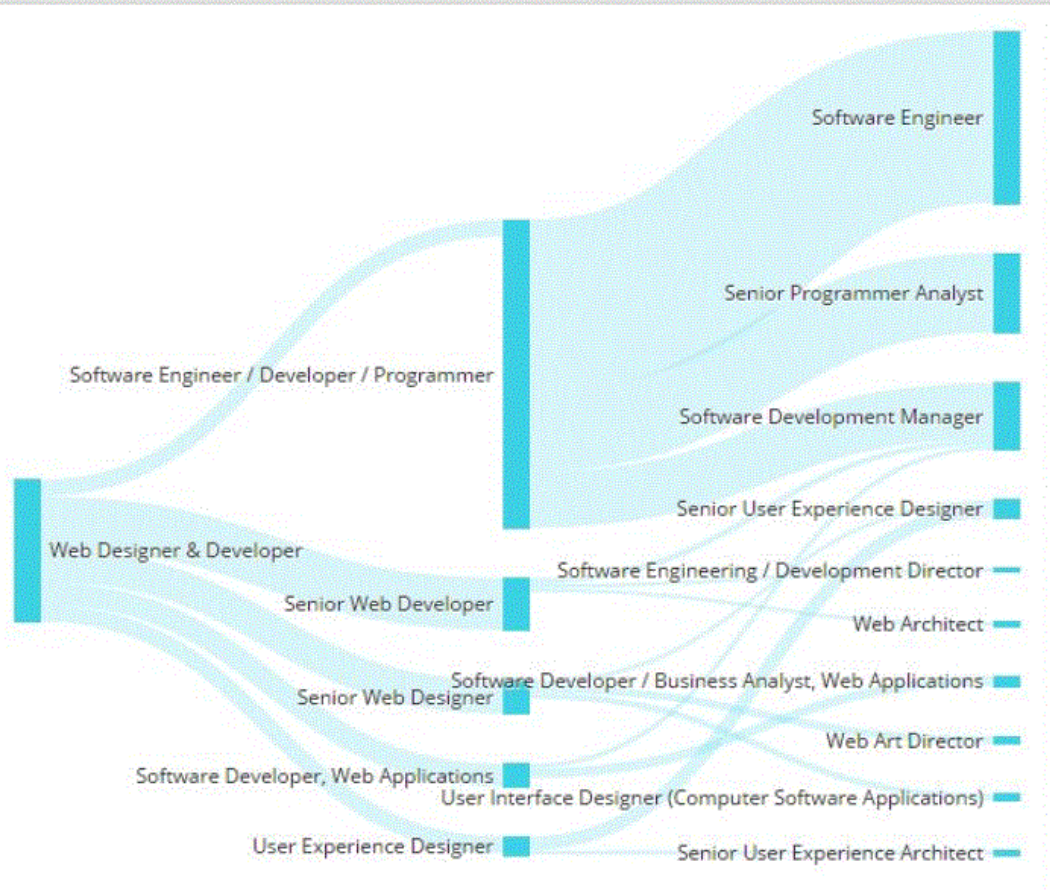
Software Engineer

Senior Programmer Analyst

Software Engineer / Developer / Programmer

Software Development Manager

Senior User Experience Designer

Web Designer & Developer

Software Engineering / Development Director

Senior Web Developer

Web Architect

Software Developer / Business Analyst, Web Applications

Senior Web Designer

Web Art Director

Software Developer, Web Applications

User Interface Designer (Computer Software Applications)

User Experience Designer

Senior User Experience Architect